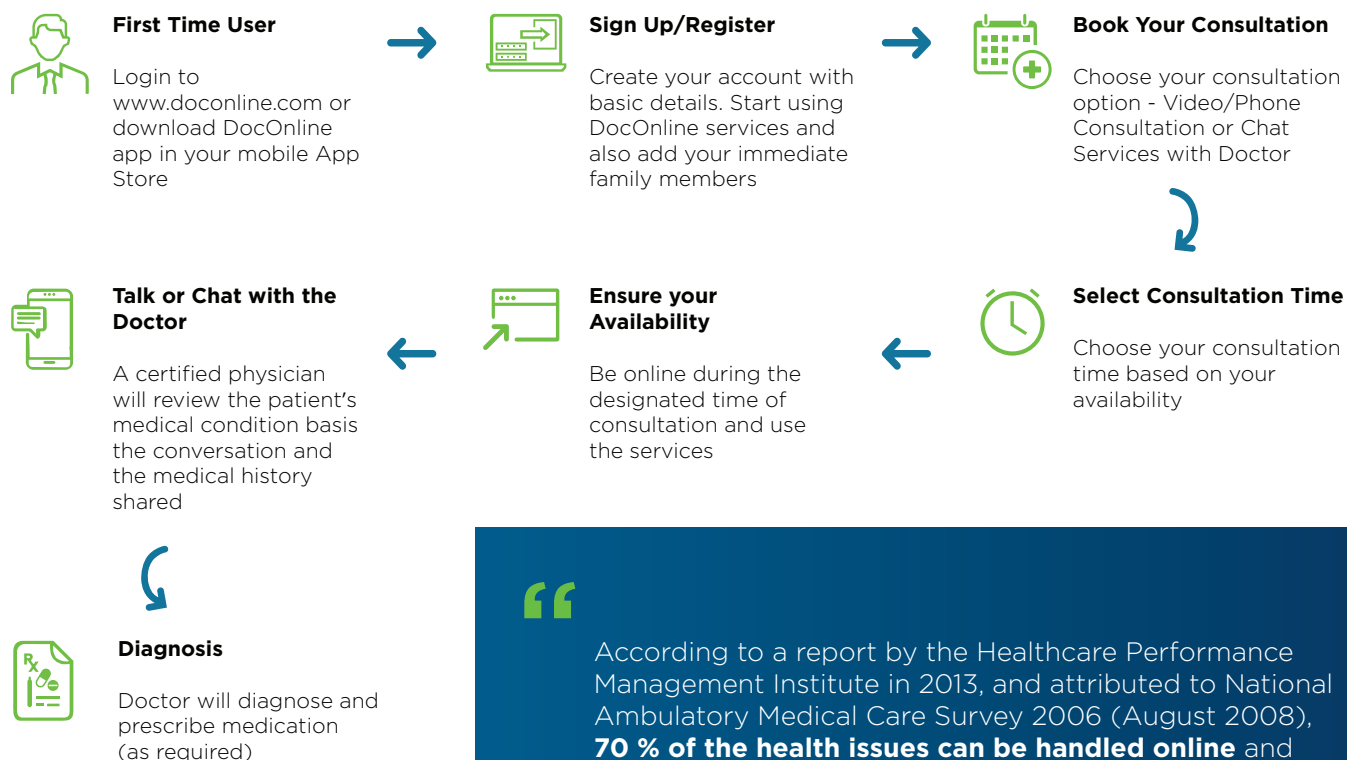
First Time User

Login to www.doconline.com or download DocOnline app in your mobile App Store

Sign Up/Register

Create your account with basic details. Start using DocOnline services and also add your immediate family members

Book Your Consultation

Choose your consultation option - Video/Phone Consultation or Chat Services with Doctor

Select Consultation Time

Choose your consultation time based on your availability

Ensure your Availability

Be online during the designated time of consultation and use the services

Talk or Chat with the Doctor

A certified physician will review the patient's medical condition basis the conversation and the medical history shared

Diagnosis

Doctor will diagnose and prescribe medication (as required)

“

According to a report by the Healthcare Performance Management Institute in 2013, and attributed to National Ambulatory Medical Care Survey 2006 (August 2008), **70 % of the health issues can be handled online** and